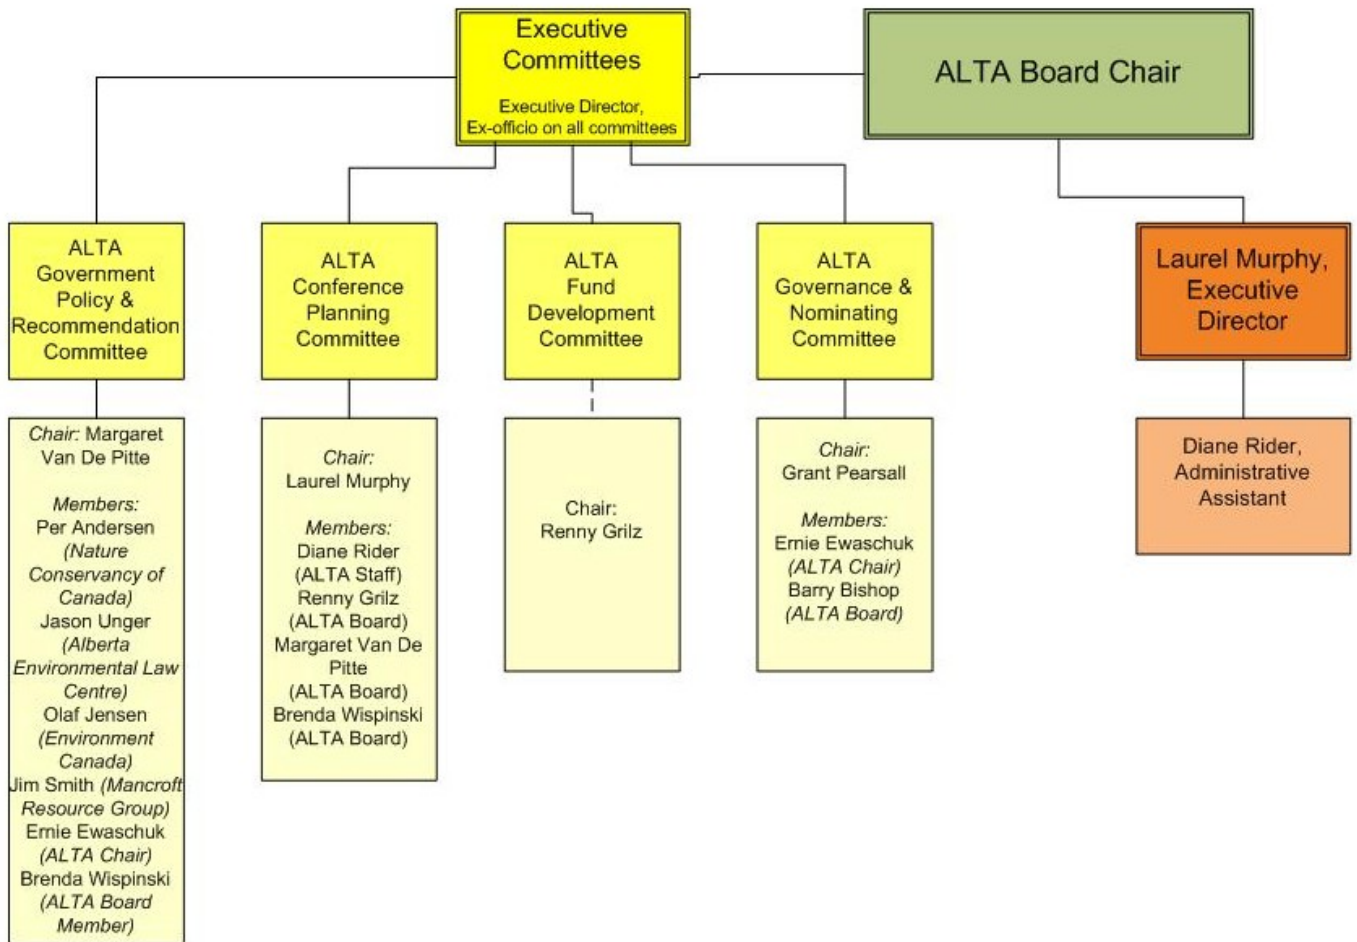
Executive Committees

Executive Director, Ex-officio on all committees

ALTA Board Chair

ALTA Government Policy & Recommendation Committee

ALTA Conference Planning Committee

ALTA Fund Development Committee

ALTA Governance & Nominating Committee

Laurel Murphy, Executive Director

Chair: Margaret Van De Pitte

Members:
Per Andersen (Nature Conservancy of Canada)
Jason Unger (Alberta Environmental Law Centre)
Olaf Jensen (Environment Canada)
Jim Smith (Mancroft Resource Group)
Ernie Ewaschuk (ALTA Chair)
Brenda Wispinski (ALTA Board Member)

Chair: Laurel Murphy

Members:
Diane Rider (ALTA Staff)
Renny Grilz (ALTA Board)
Margaret Van De Pitte (ALTA Board)
Brenda Wispinski (ALTA Board)

Chair: Renny Grilz

Chair: Grant Pearsall

Members:
Ernie Ewaschuk (ALTA Chair)
Barry Bishop (ALTA Board)

Diane Rider, Administrative Assistant